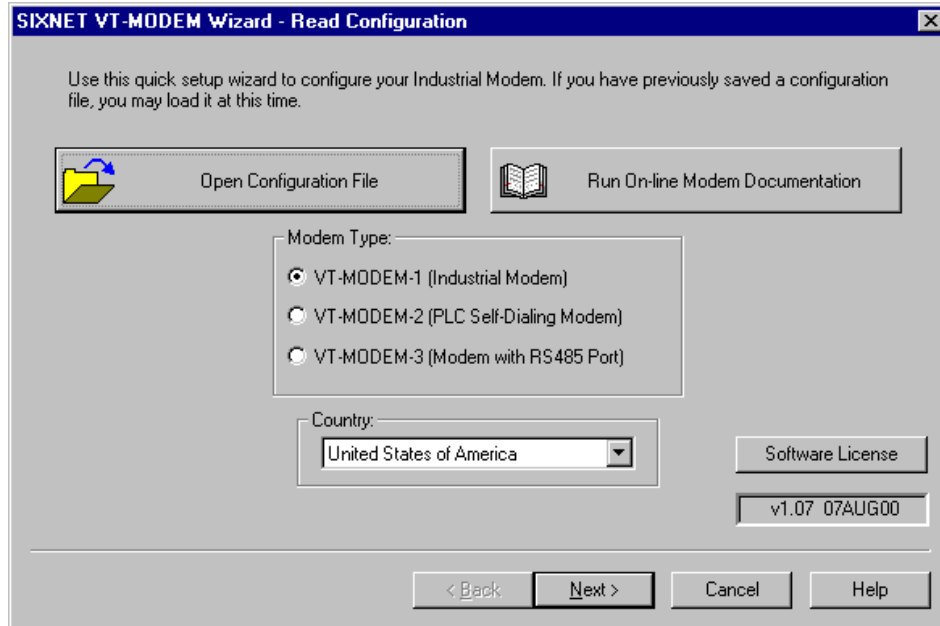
SIXNET VT-MODEM Wizard - Read Configuration

Use this quick setup wizard to configure your Industrial Modem. If you have previously saved a configuration file, you may load it at this time.

Open Configuration File

Run On-line Modem Documentation

Modem Type:

VT-MODEM-1 (Industrial Modem)

VT-MODEM-2 (PLC Self-Dialing Modem)

VT-MODEM-3 (Modem with RS485 Port)

Country:

United States of America

Software License

v1.07 07AUG00

< Back

Next >

Cancel

Help